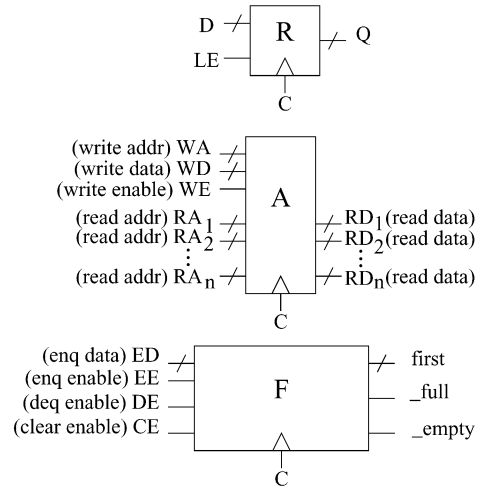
D
LE
R
Q
C

(write addr) WA
(write data) WD
(write enable) WE
(read addr) $RA_1$
(read addr) $RA_2$
⋮
(read addr) $RA_n$
A
$RD_1$(read data)
$RD_2$(read data)
⋮
$RD_n$(read data)
C

(enq data) ED
(enq enable) EE
(deq enable) DE
(clear enable) CE
F
first
_full
_empty
C